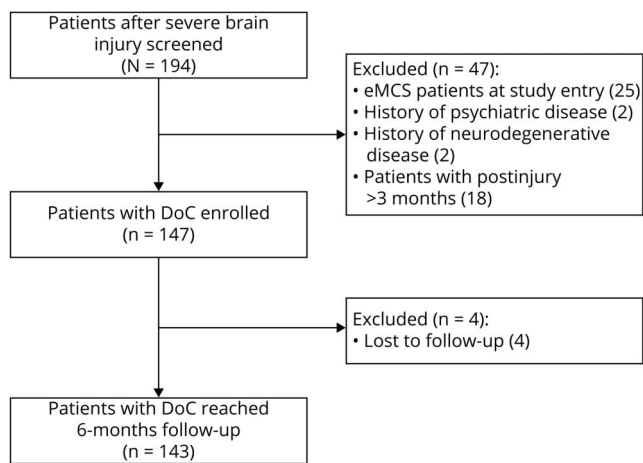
Patients after severe brain injury screened
(N = 194)

Excluded (n = 47):
• eMCS patients at study entry (25)
• History of psychiatric disease (2)
• History of neurodegenerative disease (2)
• Patients with postinjury >3 months (18)

Patients with DoC enrolled
(n = 147)

Excluded (n = 4):
• Lost to follow-up (4)

Patients with DoC reached 6-months follow-up
(n = 143)